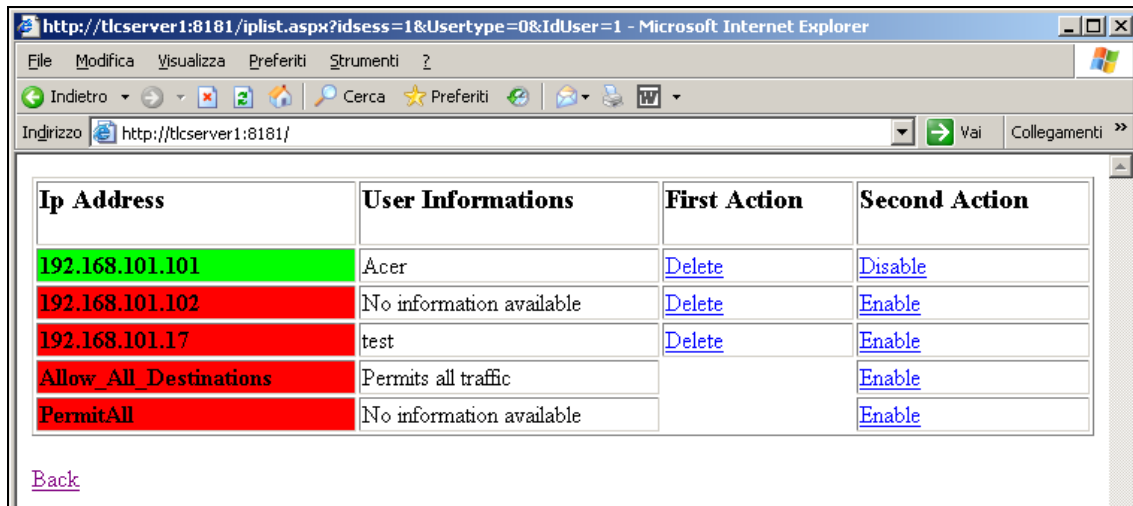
http://tlcserver1:8181/iplist.aspx?idsess=1&Usertype=0&IdUser=1 - Microsoft Internet Explorer

File Modifica Visualizza Preferiti Strumenti ?

Indietro Cerca Preferiti

Indirizzo http://tlcserver1:8181/ Vai Collegamenti »

| Ip Address | User Informations | First Action | Second Action |
|---|---|---|---|
| 192.168.101.101 | Acer | Delete | Disable |
| 192.168.101.102 | No information available | Delete | Enable |
| 192.168.101.17 | test | Delete | Enable |
| Allow_All_Destinations | Permits all traffic | | Enable |
| PermitAll | No information available | | Enable |

Back